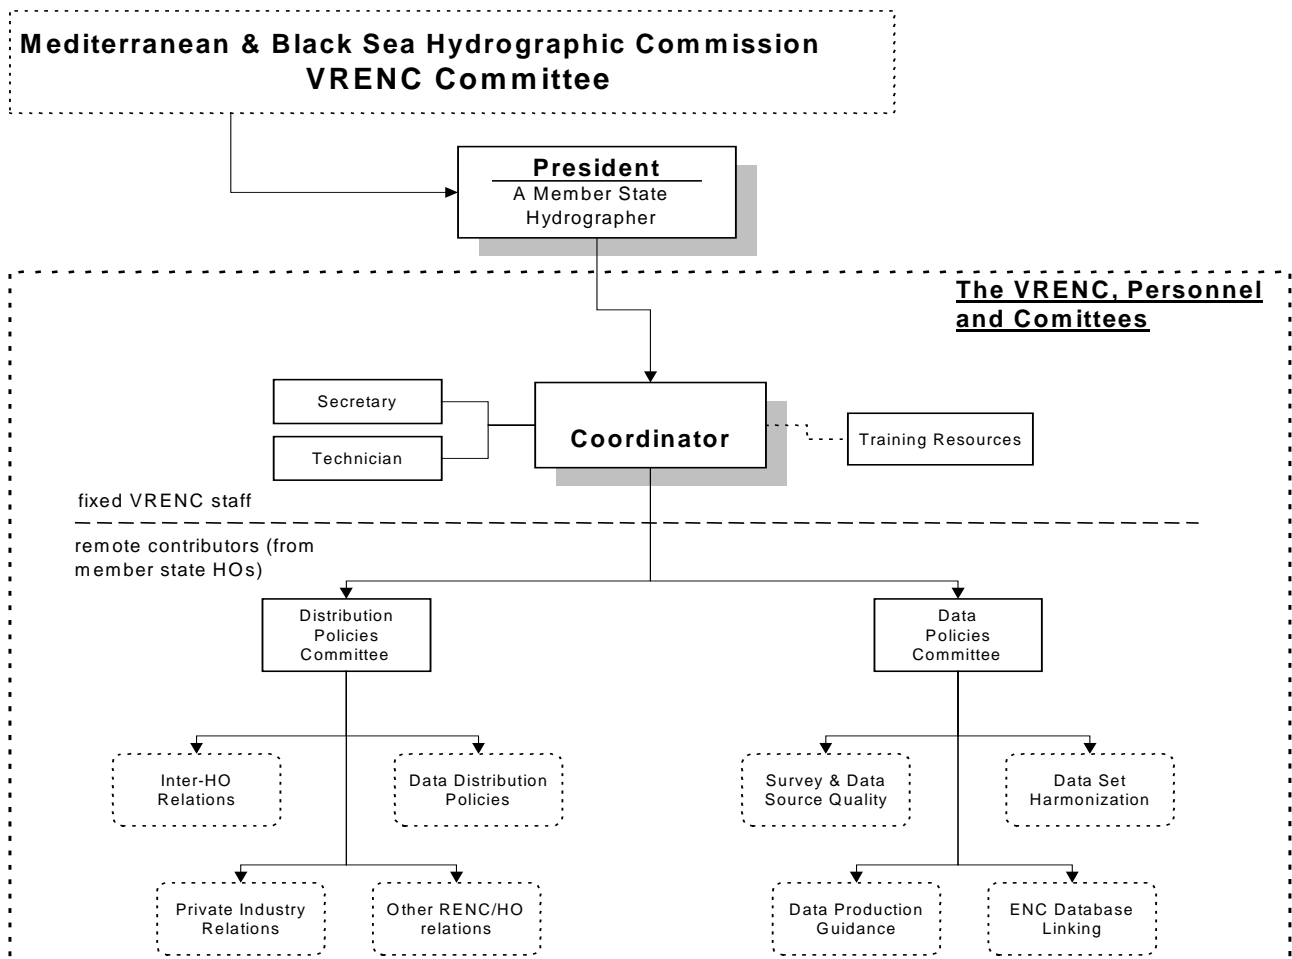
Mediterranean & Black Sea Hydrographic Commission
VRENC Committee

President
A Member State Hydrographer

The VRENC, Personnel and Comittees

Secretary

Technician

Coordinator

Training Resources

fixed VRENC staff

remote contributors (from member state HOs)

Distribution Policies Committee

Data Policies Committee

Inter-HO Relations

Data Distribution Policies

Survey & Data Source Quality

Data Set Harmonization

Private Industry Relations

Other RENC/HO relations

Data Production Guidance

ENC Database Linking